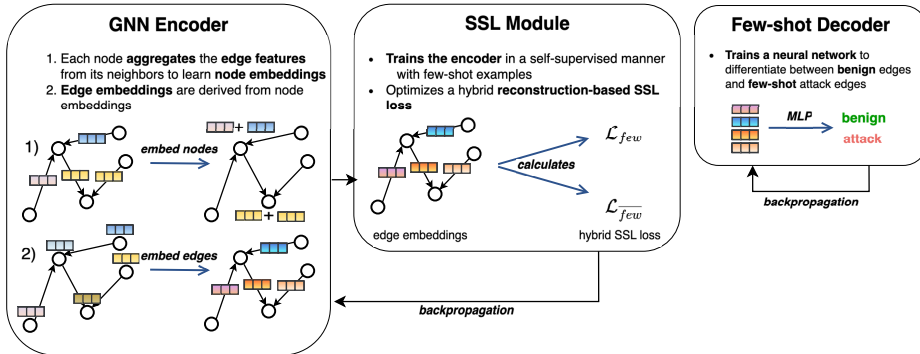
GNN Encoder

1. Each node **aggregates** the **edge features** from its neighbors to learn **node embeddings**
2. **Edge embeddings** are derived from node embeddings

1)

embed nodes

+

+

2)

embed edges

SSL Module

• **Trains the encoder** in a self-supervised manner with few-shot examples
• Optimizes a hybrid **reconstruction-based SSL loss**

calculates

$\mathcal{L}_{few}$

$\mathcal{L}_{\overline{few}}$

edge embeddings

hybrid SSL loss

Few-shot Decoder

• **Trains a neural network** to differentiate between **benign** edges and **few-shot** attack edges

MLP

benign

attack

backpropagation

backpropagation